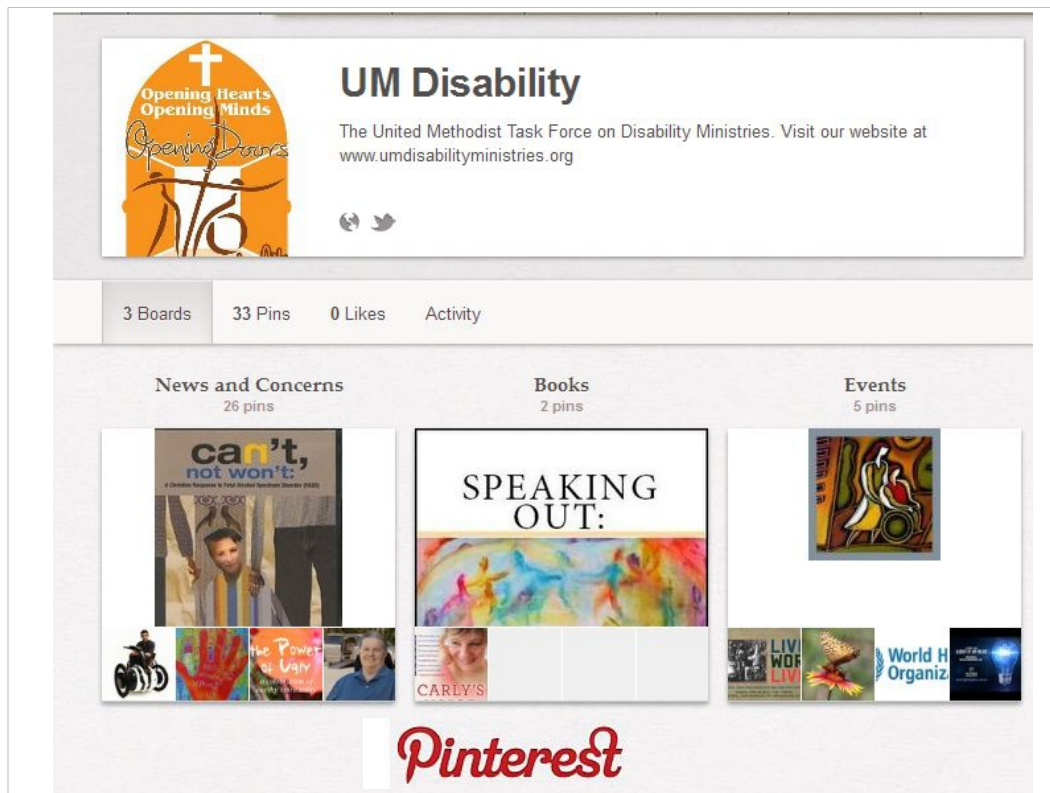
Opening Hearts
Opening Minds
Opening Doors

UM Disability

The United Methodist Task Force on Disability Ministries. Visit our website at www.umdisabilityministries.org

3 Boards
33 Pins
0 Likes
Activity

News and Concerns
26 pins

Books
2 pins

Events
5 pins

can't, not won't:
A Christian Response to Fetal Alcohol Spectrum Disorder (FASD)

the Power of Ugly

SPEAKING OUT:

CARLY'S

LIV WOR LIV

World H Organiz

Pinterest